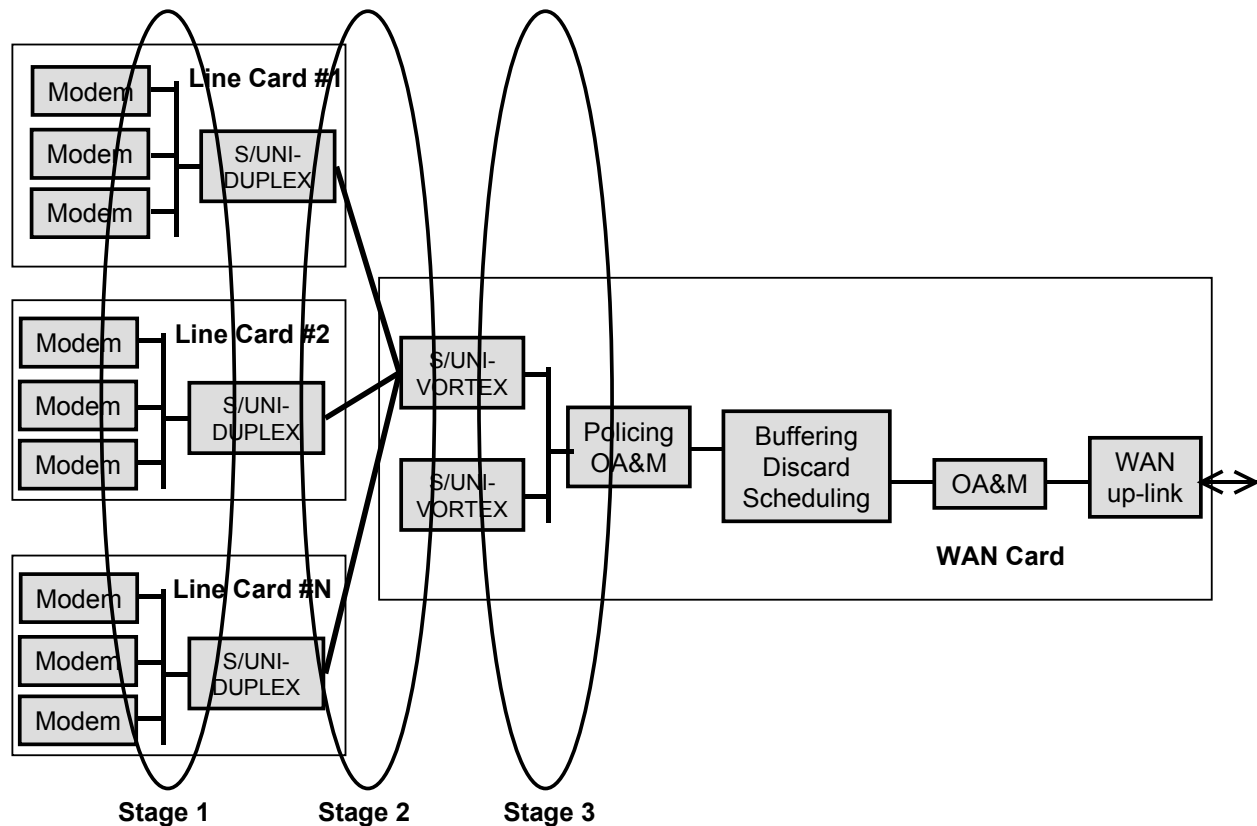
Line Card #1

Modem

Modem

Modem

S/UNI-DUPLEX

Line Card #2

Modem

Modem

Modem

S/UNI-DUPLEX

Line Card #N

Modem

Modem

Modem

S/UNI-DUPLEX

S/UNI-VORTEX

S/UNI-VORTEX

Policing OA&M

Buffering Discard Scheduling

OA&M

WAN up-link

WAN Card

Stage 1

Stage 2

Stage 3